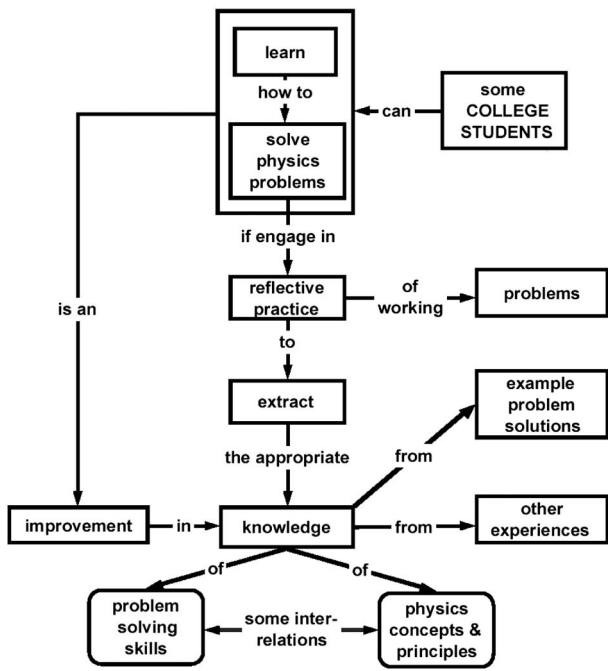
learn

how to

solve physics problems

can

some COLLEGE STUDENTS

is an

if engage in

reflective practice

of working

problems

to

extract

the appropriate

from

example problem solutions

improvement

in

knowledge

from

other experiences

of

of

problem solving skills

some inter-relations

physics concepts & principles